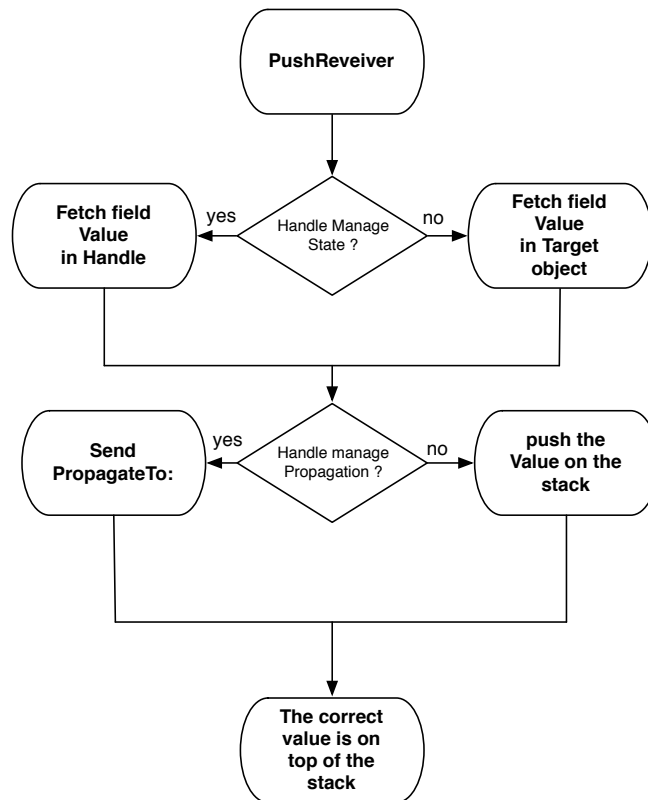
PushReveiver

Handle Manage State ?

yes

Fetch field Value in Handle

no

Fetch field Value in Target object

Handle manage Propagation ?

yes

Send PropagateTo:

no

push the Value on the stack

The correct value is on top of the stack